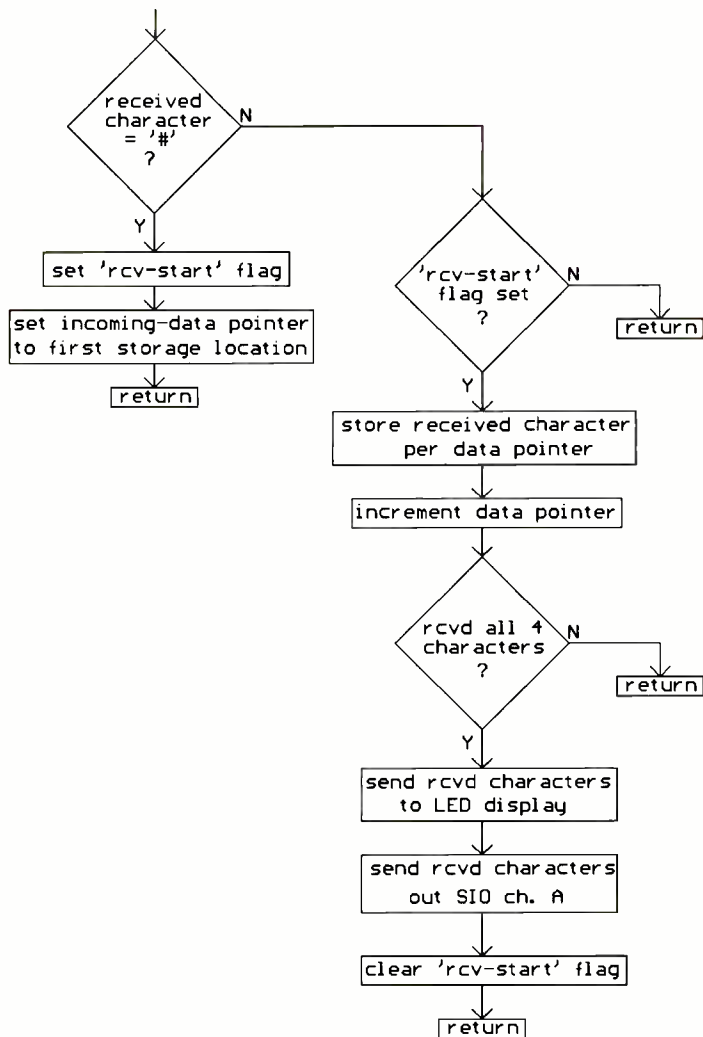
received character = '#' ?

N

Y

set 'rcv-start' flag

set incoming-data pointer to first storage location

return

'rcv-start' flag set ?

N

return

Y

store received character per data pointer

increment data pointer

rcvd all 4 characters ?

N

return

Y

send rcvd characters to LED display

send rcvd characters out SIO ch. A

clear 'rcv-start' flag

return